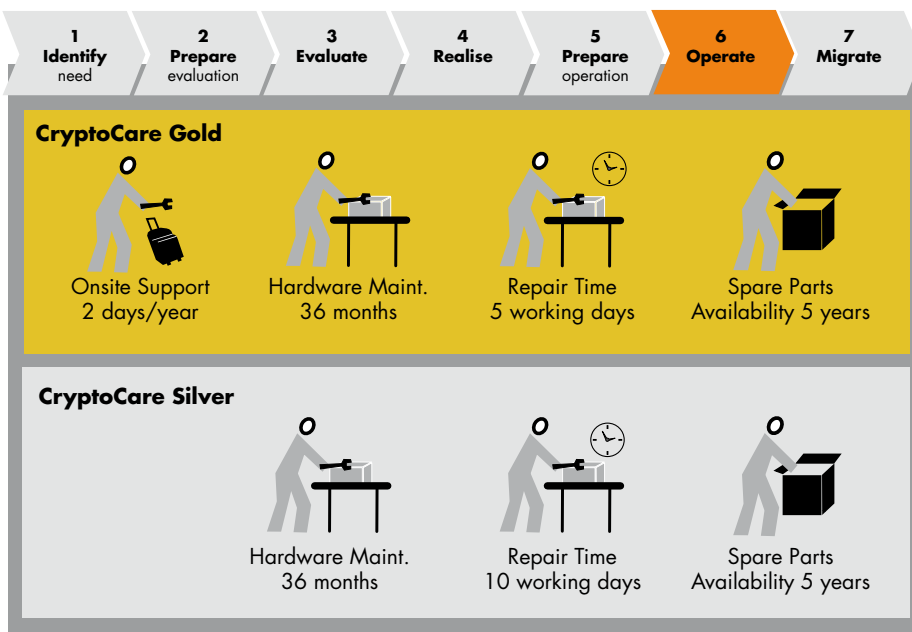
1
Identify
need

2
Prepare
evaluation

3
Evaluate

4
Realise

5
Prepare
operation

6
Operate

7
Migrate

CryptoCare Gold

Onsite Support
2 days/year

Hardware Maint.
36 months

Repair Time
5 working days

Spare Parts
Availability 5 years

CryptoCare Silver

Hardware Maint.
36 months

Repair Time
10 working days

Spare Parts
Availability 5 years